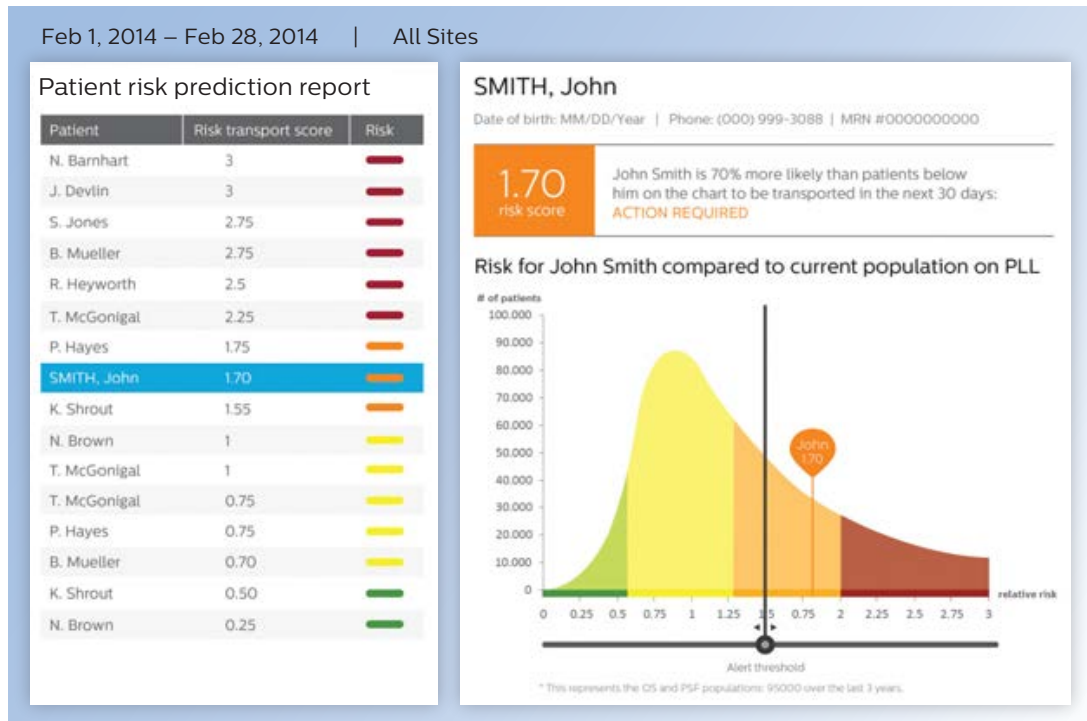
Feb 1, 2014 – Feb 28, 2014 | All Sites

Patient risk prediction report

| Patient | Risk transport score | Risk |
|---|---|---|
| N. Barnhart | 3 | |
| J. Devlin | 3 | |
| S. Jones | 2.75 | |
| B. Mueller | 2.75 | |
| R. Heyworth | 2.5 | |
| T. McGonigal | 2.25 | |
| P. Hayes | 1.75 | |
| SMITH, John | 1.70 | |
| K. Shrout | 1.55 | |
| N. Brown | 1 | |
| T. McGonigal | 1 | |
| T. McGonigal | 0.75 | |
| P. Hayes | 0.75 | |
| B. Mueller | 0.70 | |
| K. Shrout | 0.50 | |
| N. Brown | 0.25 | |

SMITH, John

Date of birth: MM/DD/Year | Phone: (000) 999-3088 | MRN #0000000000

1.70
risk score

John Smith is 70% more likely than patients below him on the chart to be transported in the next 30 days: ACTION REQUIRED

Risk for John Smith compared to current population on PLL

# of patients
100.000
90.000
80.000
70.000
60.000
50.000
40.000
30.000
20.000
10.000
0

John
1.70

0 0.25 0.5 0.75 1 1.25 1.5 0.75 2 2.25 2.5 2.75 3
relative risk

Alert threshold

* This represents the OS and PSF populations: 95000 over the last 3 years.